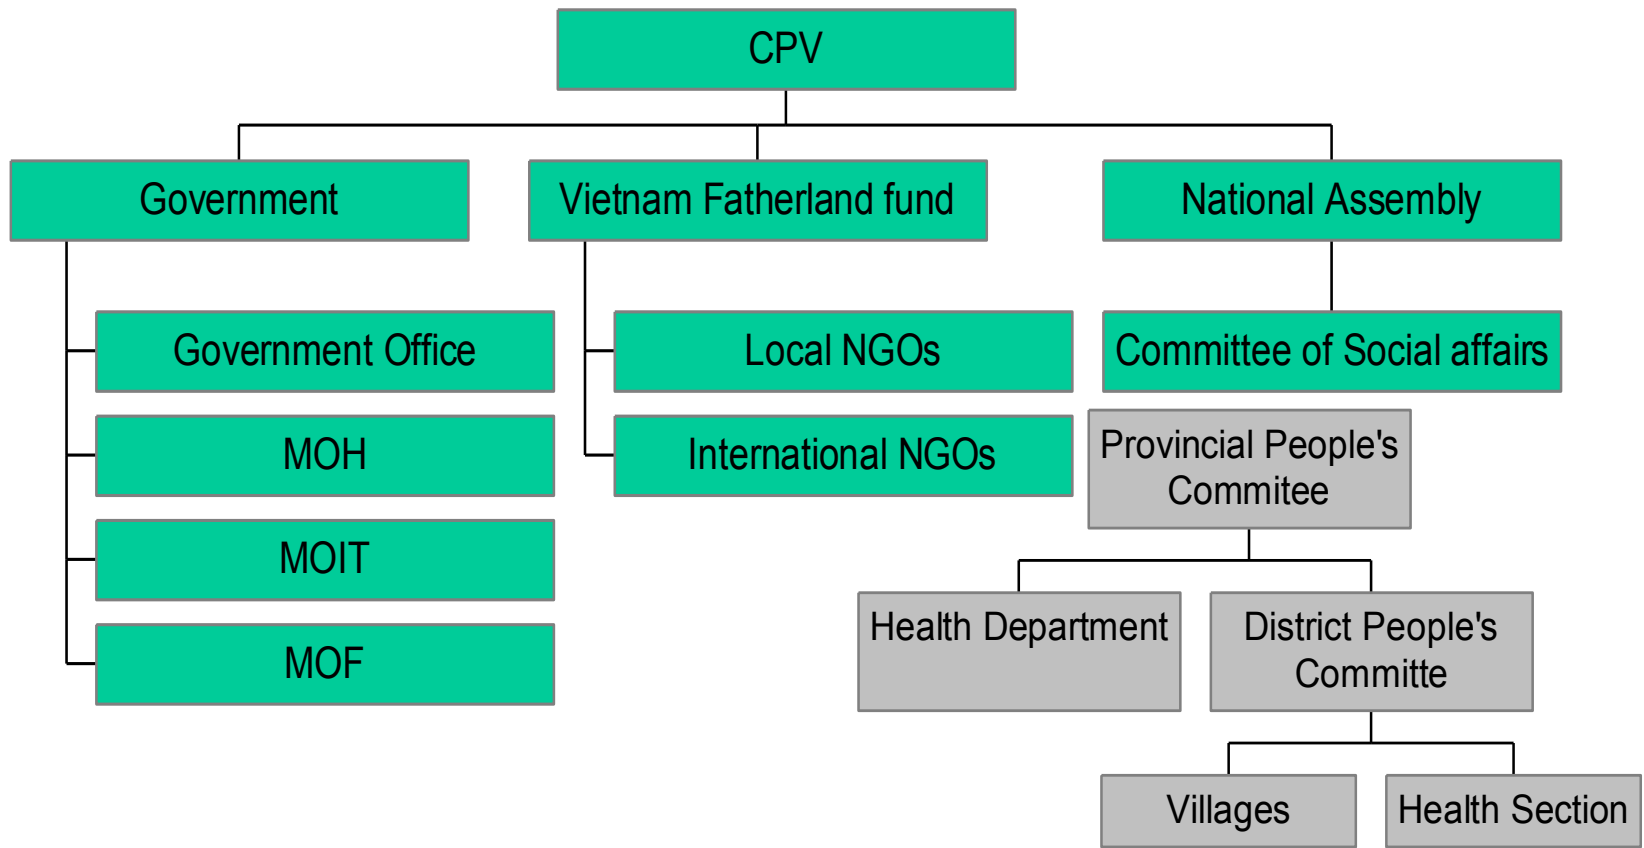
CPV

Government

Vietnam Fatherland fund

National Assembly

Government Office

MOH

MOIT

MOF

Local NGOs

International NGOs

Committee of Social affairs

Provincial People's Commitee

Health Department

District People's Committe

Villages

Health Section